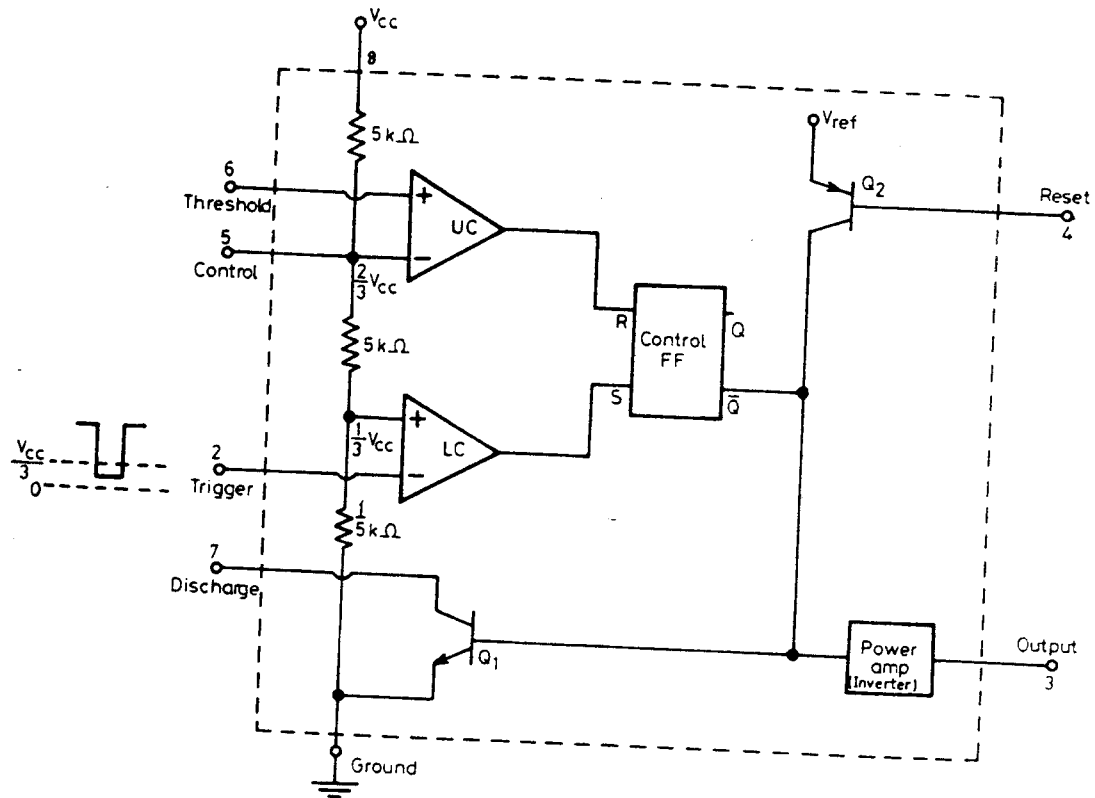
$V_{cc}$
8
5 kΩ
6
Threshold
+
UC
−
5
Control
$\frac{2}{3}V_{cc}$
5 kΩ
$V_{ref}$
$Q_2$
Reset
4
R
Control FF
Q
S
$\bar{Q}$
+
LC
−
$\frac{1}{3}V_{cc}$
$\frac{V_{cc}}{3}$
0
2
Trigger
1
5 kΩ
7
Discharge
$Q_1$
Power amp (Inverter)
Output
3
Ground